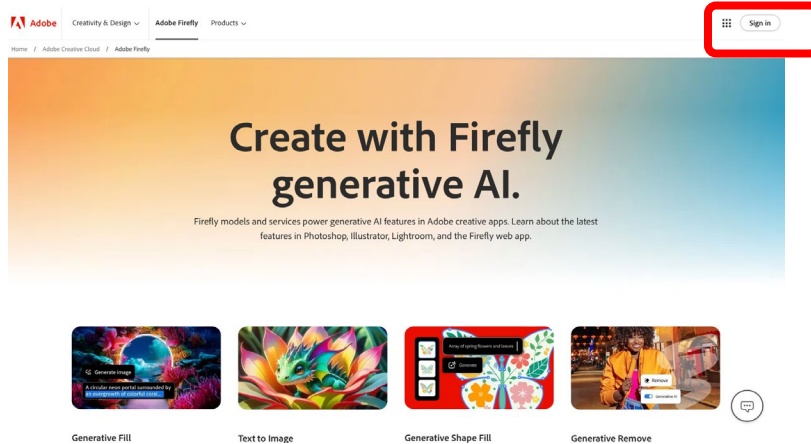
Adobe Creativity & Design Adobe Firefly Products

Sign in

Home / Adobe Creative Cloud / Adobe Firefly

Create with Firefly generative AI.

Firefly models and services power generative AI features in Adobe creative apps. Learn about the latest features in Photoshop, Illustrator, Lightroom, and the Firefly web app.

Generate image

A circular neon portal surrounded by an overgrowth of colorful coral...

Array of spring flowers and leaves

Generate

Remove

Generative AI

Generative Fill

Text to Image

Generative Shape Fill

Generative Remove